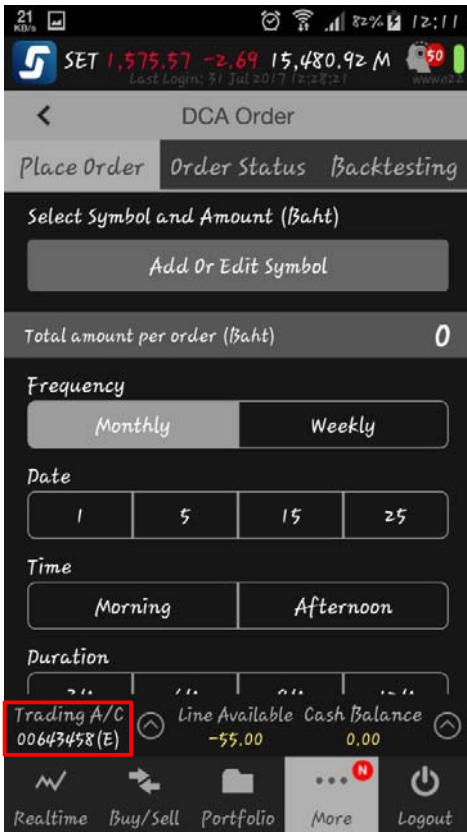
21 KB/s 82% 12:11

SET 1,575.57 -2.69 15,480.92 M 50
Last Login: 31 Jul 2017 12:28:21 wwwe22

<

DCA Order

Place Order Order Status Backtesting

Select Symbol and Amount (Baht)

Add Or Edit Symbol

Total amount per order (Baht) 0

Frequency

Monthly Weekly

Date

| 1 | 5 | 15 | 25 |
|---|---|---|---|

Time

Morning Afternoon

Duration

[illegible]

Trading A/C 00643458(E)

Line Available -55.00

Cash Balance 0.00

Realtime Buy/Sell Portfolio More N Logout